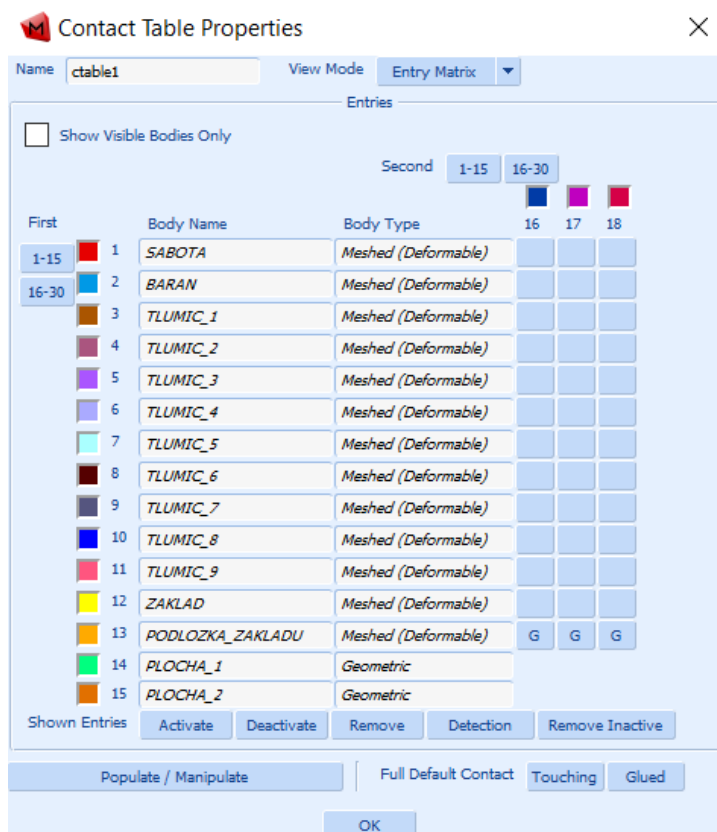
Contact Table Properties

Name ctable1

View Mode Entry Matrix

Entries

Show Visible Bodies Only

Second 1-15 16-30

First

1-15

16-30

| | Body Name | Body Type | 16 | 17 | 18 |
|---|---|---|---|---|---|
| 1 | SABOTA | Meshed (Deformable) | | | |
| 2 | BARAN | Meshed (Deformable) | | | |
| 3 | TLUMIC_1 | Meshed (Deformable) | | | |
| 4 | TLUMIC_2 | Meshed (Deformable) | | | |
| 5 | TLUMIC_3 | Meshed (Deformable) | | | |
| 6 | TLUMIC_4 | Meshed (Deformable) | | | |
| 7 | TLUMIC_5 | Meshed (Deformable) | | | |
| 8 | TLUMIC_6 | Meshed (Deformable) | | | |
| 9 | TLUMIC_7 | Meshed (Deformable) | | | |
| 10 | TLUMIC_8 | Meshed (Deformable) | | | |
| 11 | TLUMIC_9 | Meshed (Deformable) | | | |
| 12 | ZAKLAD | Meshed (Deformable) | | | |
| 13 | PODLOZKA_ZAKLADU | Meshed (Deformable) | G | G | G |
| 14 | PLOCHA_1 | Geometric | | | |
| 15 | PLOCHA_2 | Geometric | | | |

Shown Entries Activate Deactivate Remove Detection Remove Inactive

Populate / Manipulate

Full Default Contact Touching Glued

OK